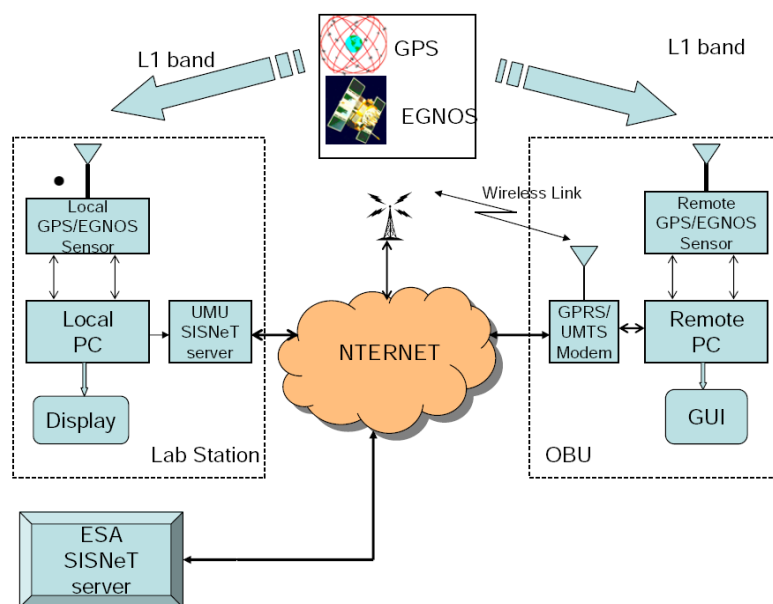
GPS

EGNOS

L1 band

L1 band

Local GPS/EGNOS Sensor

Local PC

UMU SISNeT server

Display

Lab Station

Wireless Link

NTERNET

Remote GPS/EGNOS Sensor

GPRS/ UMTS Modem

Remote PC

GUI

OBU

ESA SISNeT server